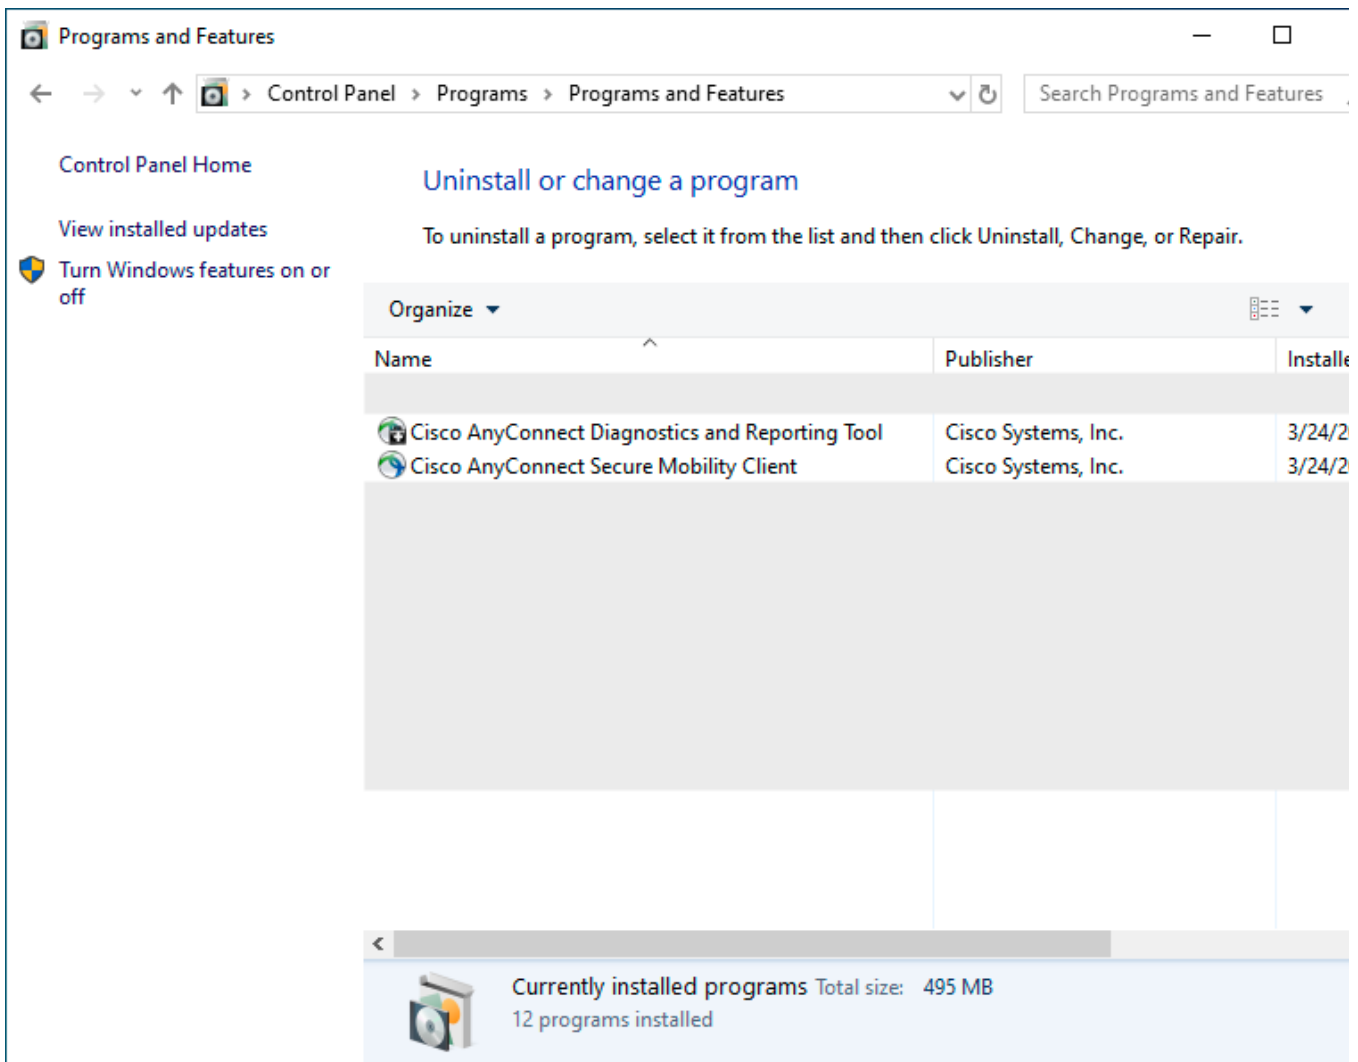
Programs and Features

Control Panel › Programs › Programs and Features

Search Programs and Features

Control Panel Home

View installed updates

Turn Windows features on or off

Uninstall or change a program

To uninstall a program, select it from the list and then click Uninstall, Change, or Repair.

Organize

| Name | Publisher | Installe |
|---|---|---|
| Cisco AnyConnect Diagnostics and Reporting Tool | Cisco Systems, Inc. | 3/24/2 |
| Cisco AnyConnect Secure Mobility Client | Cisco Systems, Inc. | 3/24/2 |

Currently installed programs Total size: 495 MB
12 programs installed